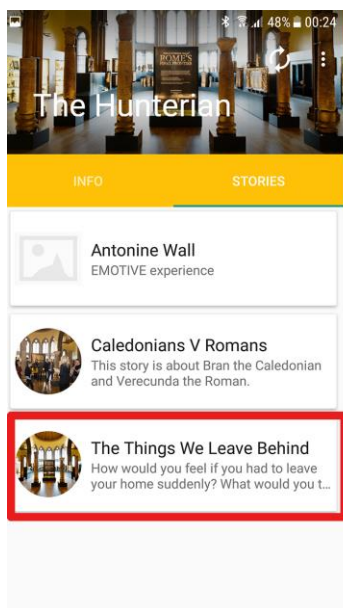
48% 00:24

ROME'S FINAL FRONTIER

The Hunterian

INFO

STORIES

Antonine Wall
EMOTIVE experience

Caledonians V Romans
This story is about Bran the Caledonian and Verecunda the Roman.

The Things We Leave Behind
How would you feel if you had to leave your home suddenly? What would you t...